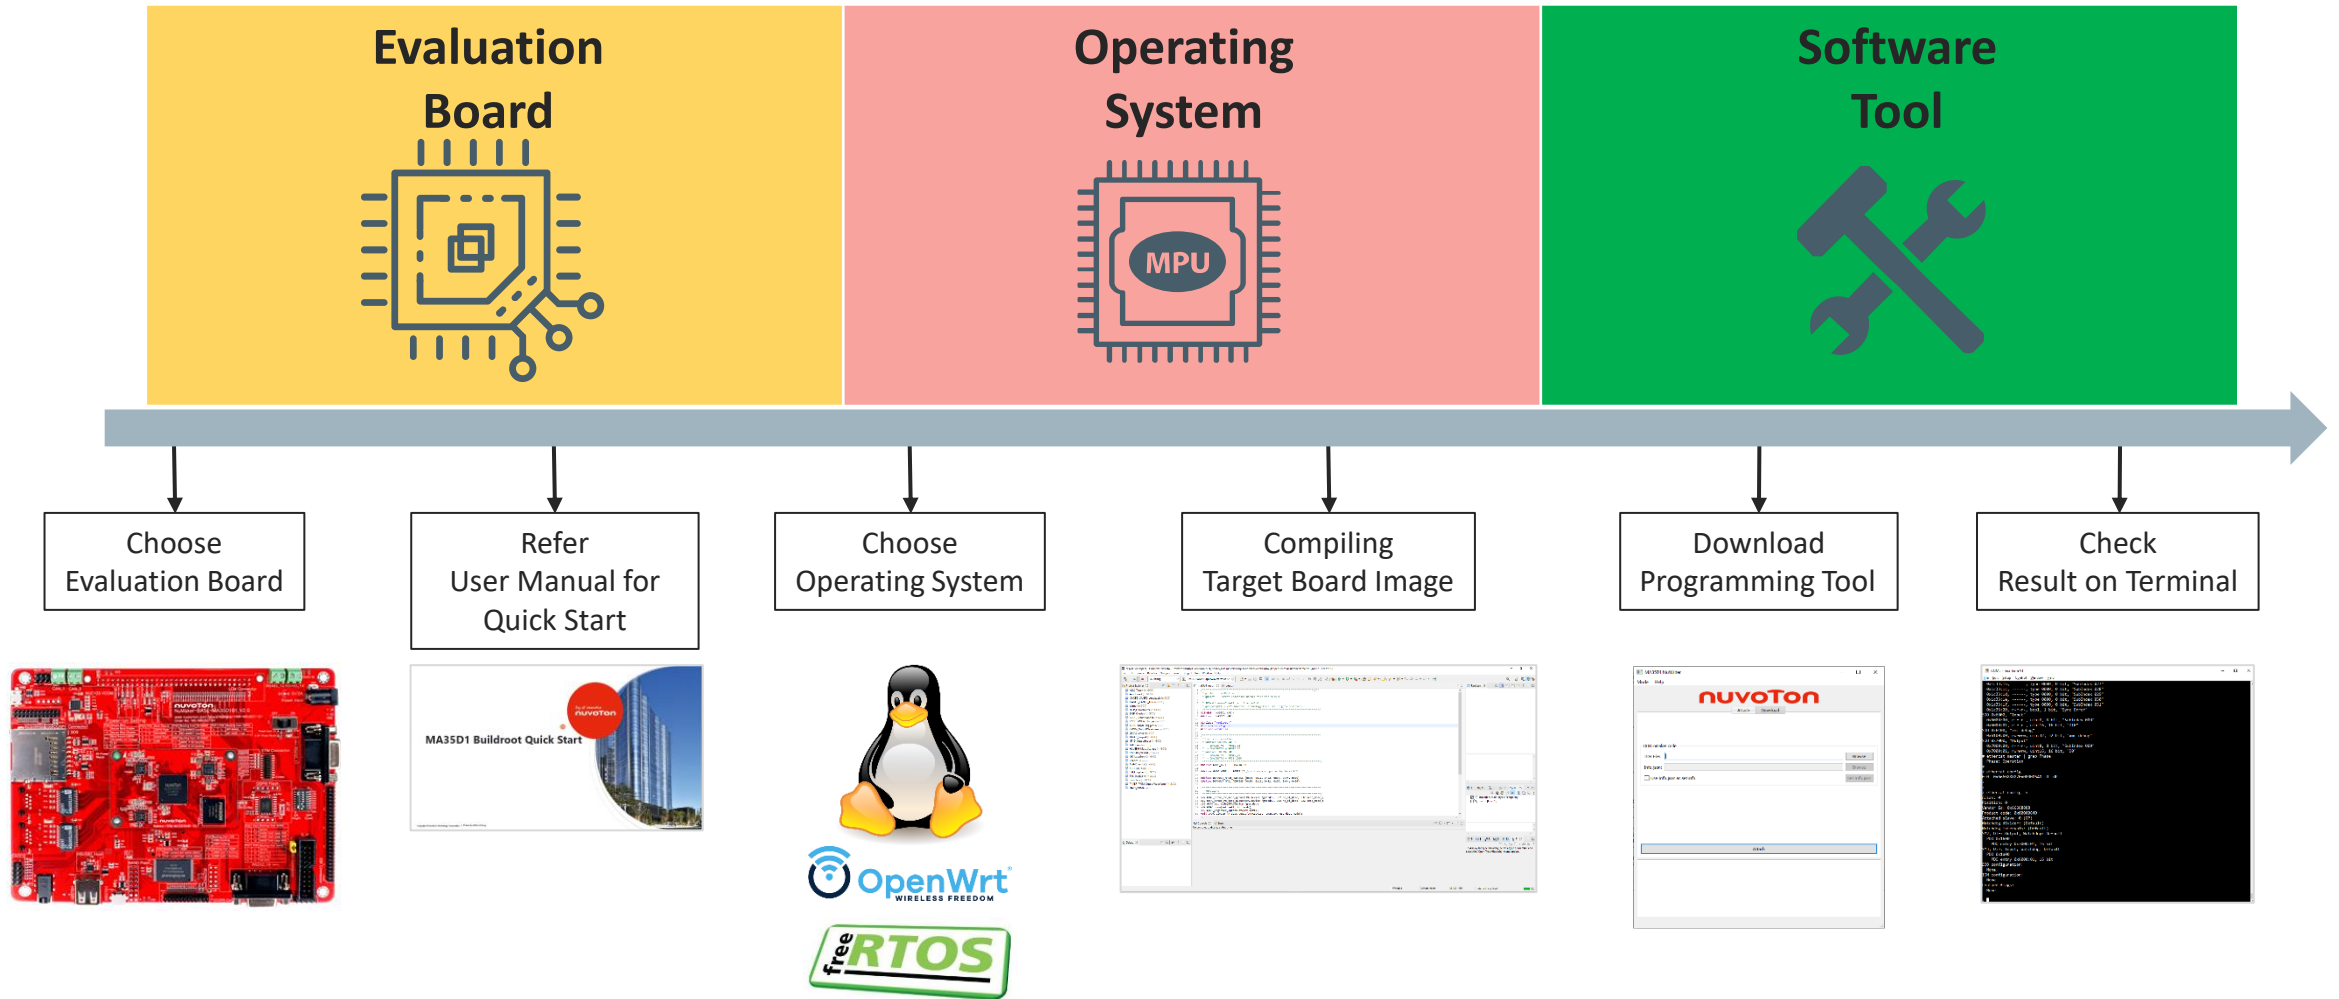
Evaluation Board

Operating System

MPU

Software Tool

Choose Evaluation Board

Refer User Manual for Quick Start

Choose Operating System

Compiling Target Board Image

Download Programming Tool

Check Result on Terminal

nuvoTon

MA35D1 Buildroot Quick Start

nuvoTon

OpenWrt
WIRELESS FREEDOM

freeRTOS

nuvoTon